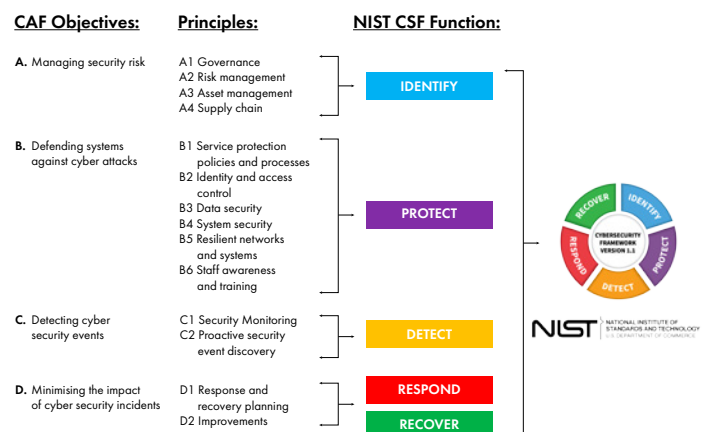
CAF Objectives:

Principles:

NIST CSF Function:

A. Managing security risk

A1 Governance
A2 Risk management
A3 Asset management
A4 Supply chain

IDENTIFY

B. Defending systems against cyber attacks

B1 Service protection policies and processes
B2 Identity and access control
B3 Data security
B4 System security
B5 Resilient networks and systems
B6 Staff awareness and training

PROTECT

C. Detecting cyber security events

C1 Security Monitoring
C2 Proactive security event discovery

DETECT

D. Minimising the impact of cyber security incidents

D1 Response and recovery planning
D2 Improvements

RESPOND

RECOVER

RECOVER
IDENTIFY
PROTECT
DETECT
RESPOND
CYBERSECURITY FRAMEWORK VERSION 1.1

NIST NATIONAL INSTITUTE OF STANDARDS AND TECHNOLOGY U.S. DEPARTMENT OF COMMERCE